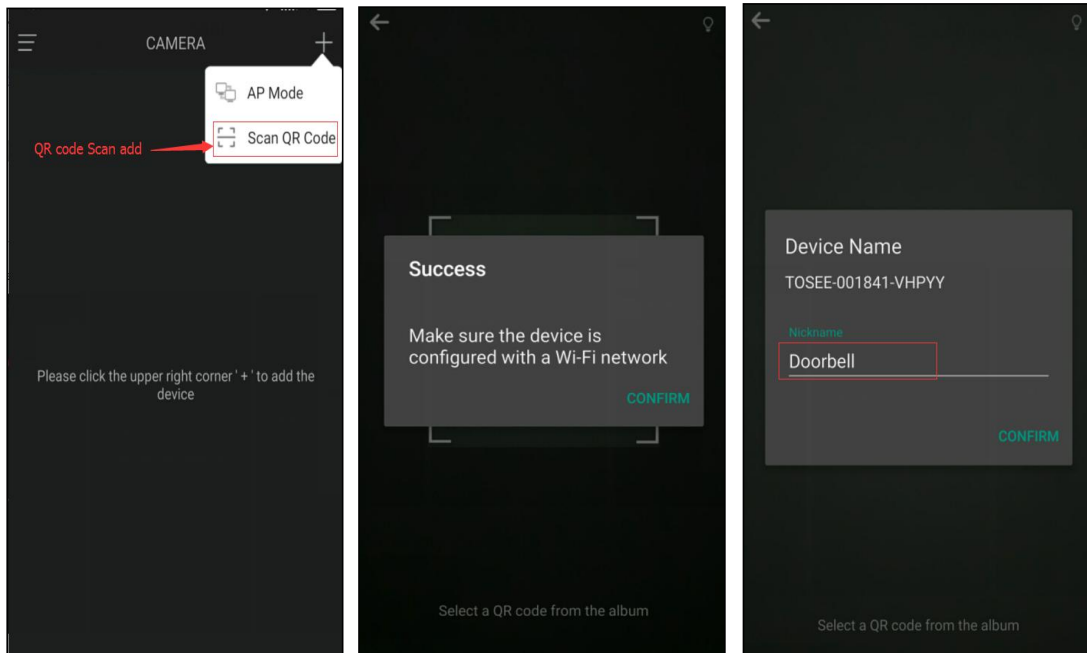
CAMERA

+

AP Mode

Scan QR Code

QR code Scan add

Please click the upper right corner ' + ' to add the device

Success

Make sure the device is configured with a Wi-Fi network

CONFIRM

Select a QR code from the album

Device Name

TOSEE-001841-VHPYY

Nickname

Doorbell

CONFIRM

Select a QR code from the album